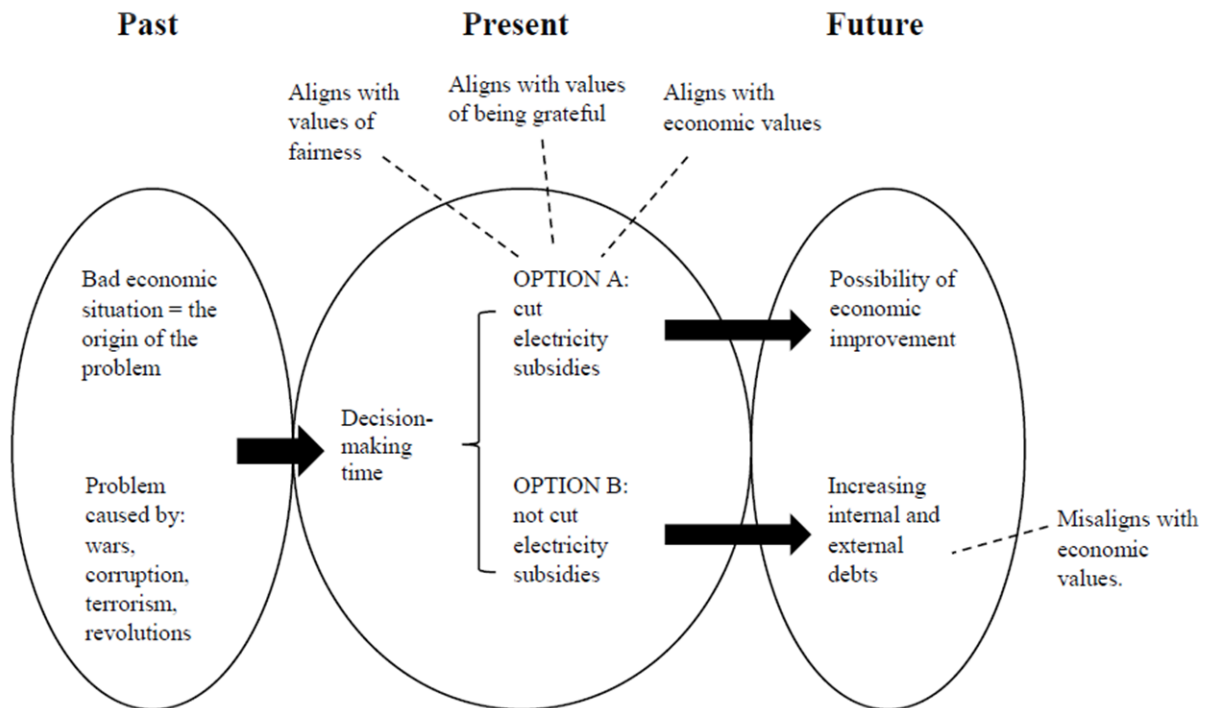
Past

Present

Future

Aligns with values of fairness

Aligns with values of being grateful

Aligns with economic values

Bad economic situation = the origin of the problem

Problem caused by: wars, corruption, terrorism, revolutions

Decision-making time

OPTION A: cut electricity subsidies

OPTION B: not cut electricity subsidies

Possibility of economic improvement

Increasing internal and external debts

Misaligns with economic values.